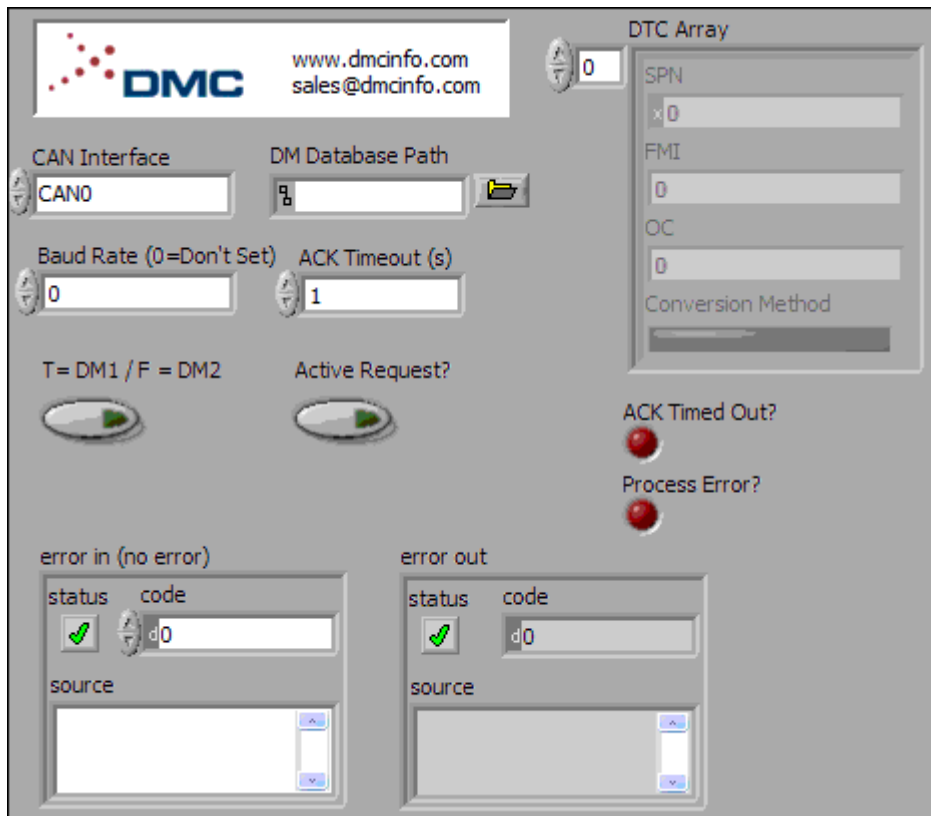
DMC

www.dmcinfo.com
sales@dmcinfo.com

0

DTC Array

SPN

x0

FMI

0

OC

0

Conversion Method

CAN Interface

CAN0

DM Database Path

Baud Rate (0=Don't Set)

0

ACK Timeout (s)

1

T= DM1 / F = DM2

Active Request?

ACK Timed Out?

Process Error?

error in (no error)

status

code

d0

source

error out

status

code

d0

source